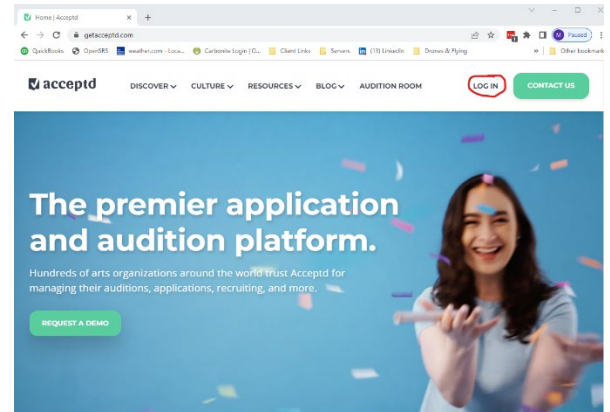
Home | Acceptd
getacceptd.com
QuickBooks OpenSRS weather.com - Loca... Carbonite Login | O... Client Links Servers (11) LinkedIn Drones & Flying » Other bookmarks
Paused

acceptd
DISCOVER CULTURE RESOURCES BLOG AUDITION ROOM LOG IN CONTACT US

The premier application and audition platform.

Hundreds of arts organizations around the world trust Acceptd for managing their auditions, applications, recruiting, and more.

REQUEST A DEMO